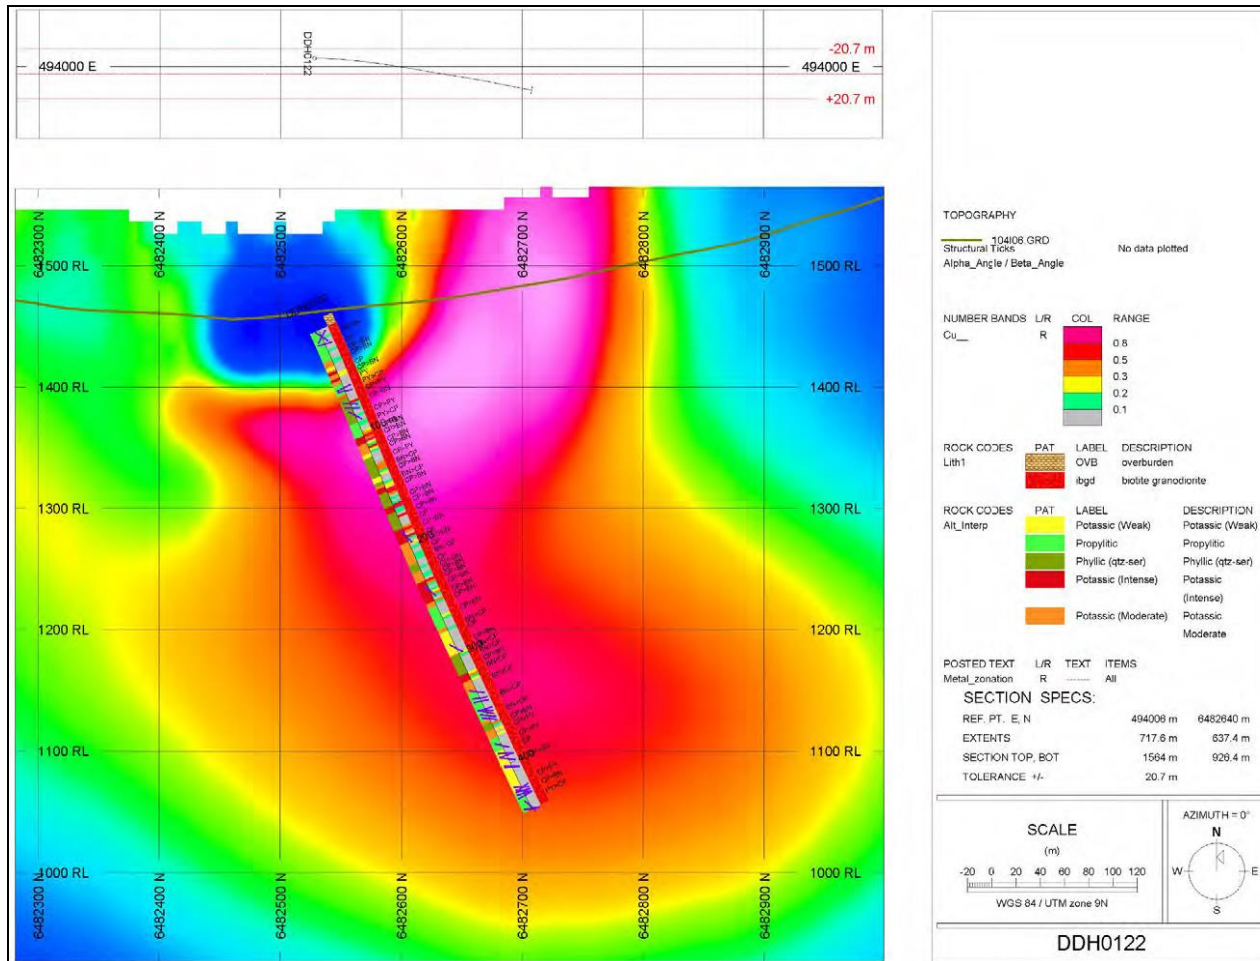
494000 E
DDH0122
-20.7 m
494000 E
+20.7 m

6482300 N
6482400 N
6482500 N
6482600 N
6482700 N
6482800 N
6482900 N

1500 RL
1500 RL
1400 RL
1400 RL
1300 RL
1300 RL
1200 RL
1200 RL
1100 RL
1100 RL
1000 RL
1000 RL

6482300 N
6482400 N
6482500 N
6482600 N
6482700 N
6482800 N
6482900 N

TOPOGRAPHY
104I06.GRD
Structural Ticks
Alpha_Angle / Beta_Angle
No data plotted

| NUMBER BANDS | L/R | COL | RANGE |
|---|---|---|---|
| Cu__ | R | | 0.8 |
| | | | 0.5 |
| | | | 0.3 |
| | | | 0.2 |
| | | | 0.1 |

| ROCK CODES | PAT | LABEL | DESCRIPTION |
|---|---|---|---|
| Lith1 | | OVB | overburden |
| | | ibgd | biotite granodiorite |

| ROCK CODES | PAT | LABEL | DESCRIPTION |
|---|---|---|---|
| Alt_Interp | | Potassic (Weak) | Potassic (Weak) |
| | | Propylitic | Propylitic |
| | | Phyllic (qtz-ser) | Phyllic (qtz-ser) |
| | | Potassic (Intense) | Potassic (Intense) |
| | | Potassic (Moderate) | Potassic Moderate |

| POSTED TEXT | L/R | TEXT | ITEMS |
|---|---|---|---|
| Metal_zonation | R | ------ | All |

SECTION SPECS:
| | | |
|---|---|---|
| REF. PT. E, N | 494006 m | 6482640 m |
| EXTENTS | 717.6 m | 637.4 m |
| SECTION TOP, BOT | 1564 m | 926.4 m |
| TOLERANCE +/- | 20.7 m | |

SCALE
(m)
-20 0 20 40 60 80 100 120
WGS 84 / UTM zone 9N

AZIMUTH = 0°
N
W
E
S

DDH0122